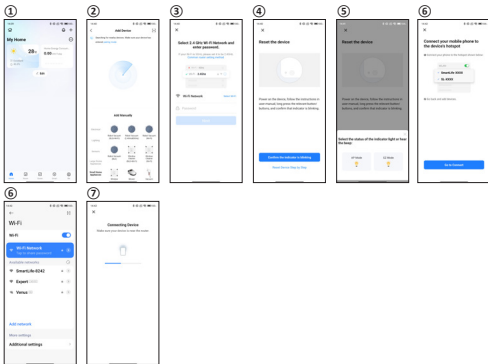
①

My Home

28°c

②

Add Device

Add Manually

③

Select 2.4 GHz Wi-Fi Network and enter password.

Wi-Fi Network

Password

Next

④

Reset the device

Power on the device, follow the instruction in user manual, long press the reset/network button, and confirm that indicator is blinking.

Confirm the indicator is blinking

⑤

Reset the device

Power on the device, follow the instruction in user manual, long press the reset/network button, and confirm that indicator is blinking.

Select the status of the indicator light or hear the beep.

Blink Quickly

Blink Slowly

⑥

Connect your mobile phone to the device's hotspot

SmartLife-XXXX

SL-XXXX

Go to Connect

⑥

Wi-Fi

Wi-Fi

Wi-Fi Network

Available networks

SmartLife-8242

Expert

Venus

Add network

More settings

Additional settings

⑦

Connecting Device

Make sure your device is near the router